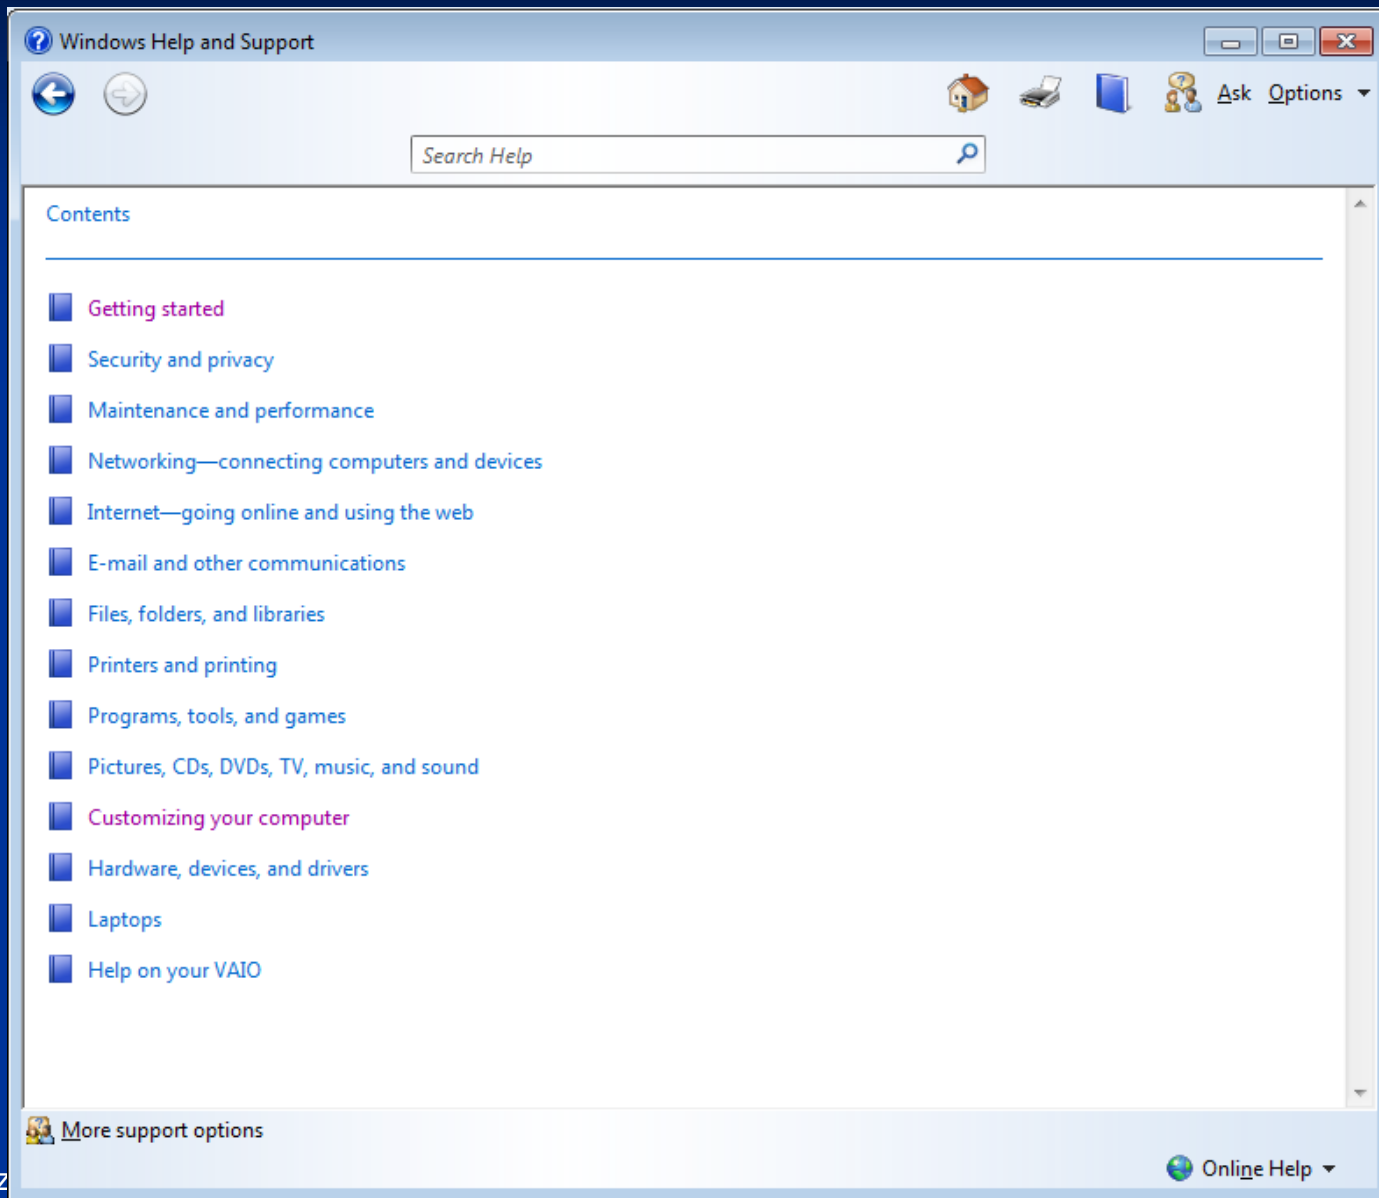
Windows Help and Support

Ask Options

Search Help

Contents

Getting started

Security and privacy

Maintenance and performance

Networking—connecting computers and devices

Internet—going online and using the web

E-mail and other communications

Files, folders, and libraries

Printers and printing

Programs, tools, and games

Pictures, CDs, DVDs, TV, music, and sound

Customizing your computer

Hardware, devices, and drivers

Laptops

Help on your VAIO

More support options

Online Help